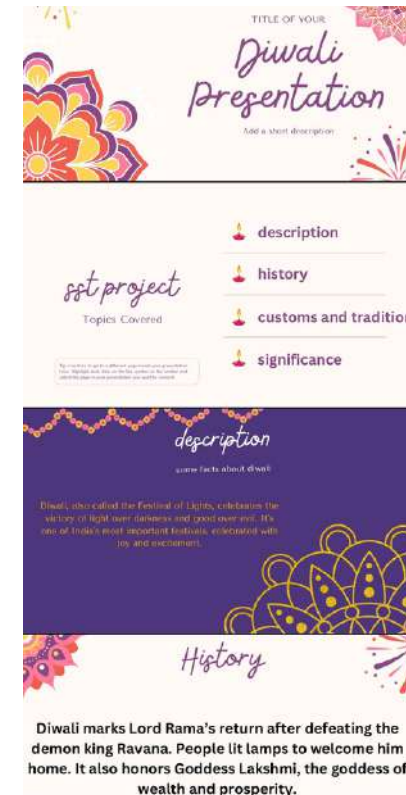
TITLE OF YOUR

Diwali Presentation

Add a short description

sst project

Topics Covered

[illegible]

description

history

customs and traditio

significance

description

some facts about diwali

Diwali, also called the Festival of Lights, celebrates the victory of light over darkness and good over evil. It's one of India's most important festivals, celebrated with joy and excitement.

History

Diwali marks Lord Rama's return after defeating the demon king Ravana. People lit lamps to welcome him home. It also honors Goddess Lakshmi, the goddess of wealth and prosperity.